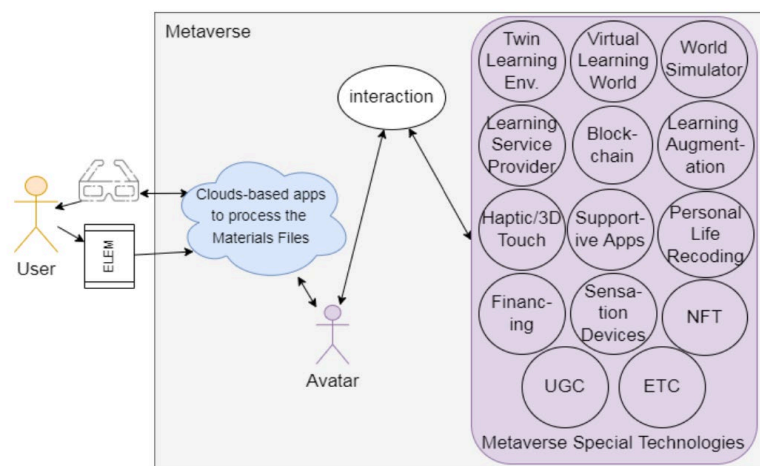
Metaverse

User

ELEM

Clouds-based apps to process the Materials Files

interaction

Avatar

Twin Learning Env.

Virtual Learning World

World Simulator

Learning Service Provider

Blockchain

Learning Augmentation

Haptic/3D Touch

Supportive Apps

Personal Life Recoding

Financing

Sensation Devices

NFT

UGC

ETC

Metaverse Special Technologies